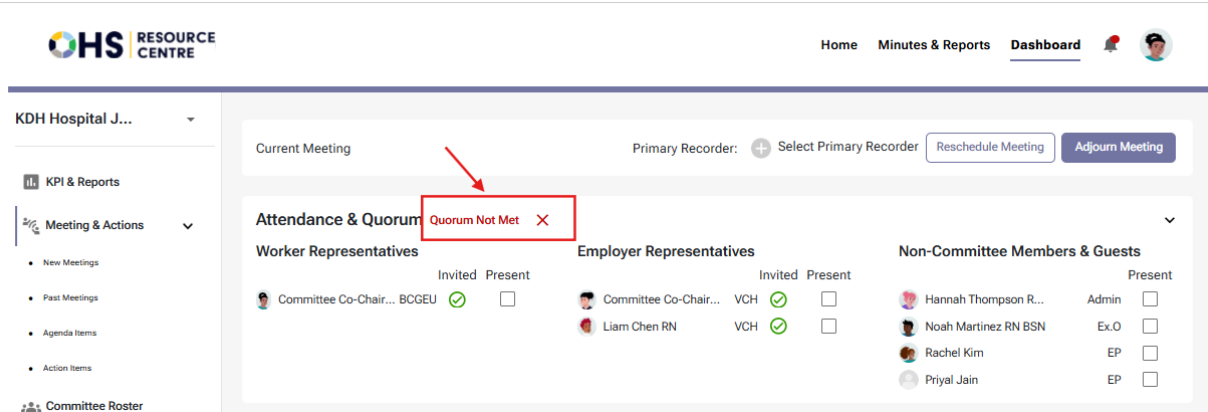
OHS RESOURCE CENTRE

Home Minutes & Reports Dashboard

KDH Hospital J...

KPI & Reports

Meeting & Actions

New Meetings

Past Meetings

Agenda Items

Action Items

Committee Roster

Current Meeting

Primary Recorder: Select Primary Recorder Reschedule Meeting Adjourn Meeting

Attendance & Quorum Quorum Not Met

Worker Representatives

| | | Invited | Present |
|---|---|---|---|
| Committee Co-Chair... | BCGEU | ✓ | ☐ |

Employer Representatives

| | | Invited | Present |
|---|---|---|---|
| Committee Co-Chair... | VCH | ✓ | ☐ |
| Liam Chen RN | VCH | ✓ | ☐ |

Non-Committee Members & Guests

| | | Present |
|---|---|---|
| Hannah Thompson R... | Admin | ☐ |
| Noah Martinez RN BSN | Ex.O | ☐ |
| Rachel Kim | EP | ☐ |
| Priyal Jain | EP | ☐ |